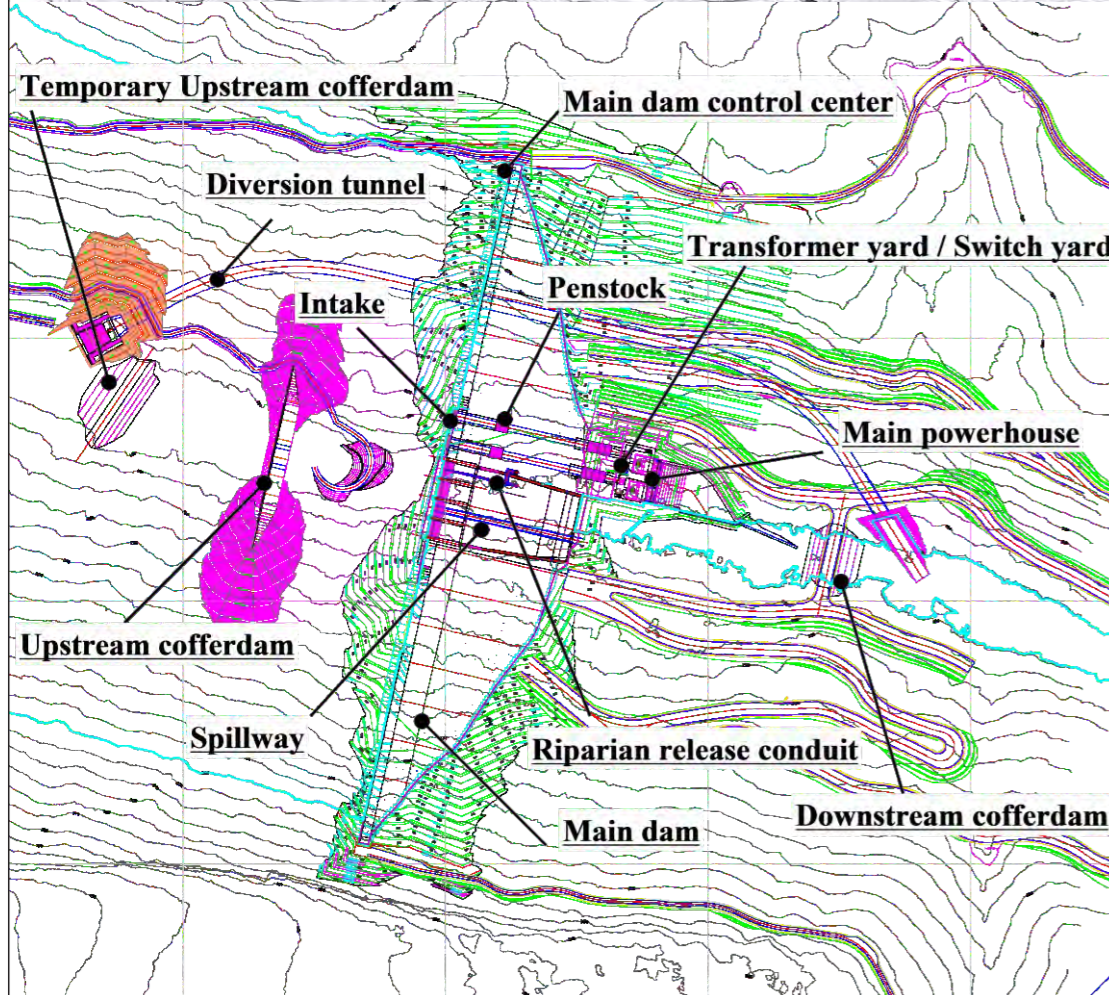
Temporary Upstream cofferdam

Main dam control center

Diversion tunnel

Transformer yard / Switch yard

Penstock

Intake

Main powerhouse

Upstream cofferdam

Spillway

Riparian release conduit

Downstream cofferdam

Main dam